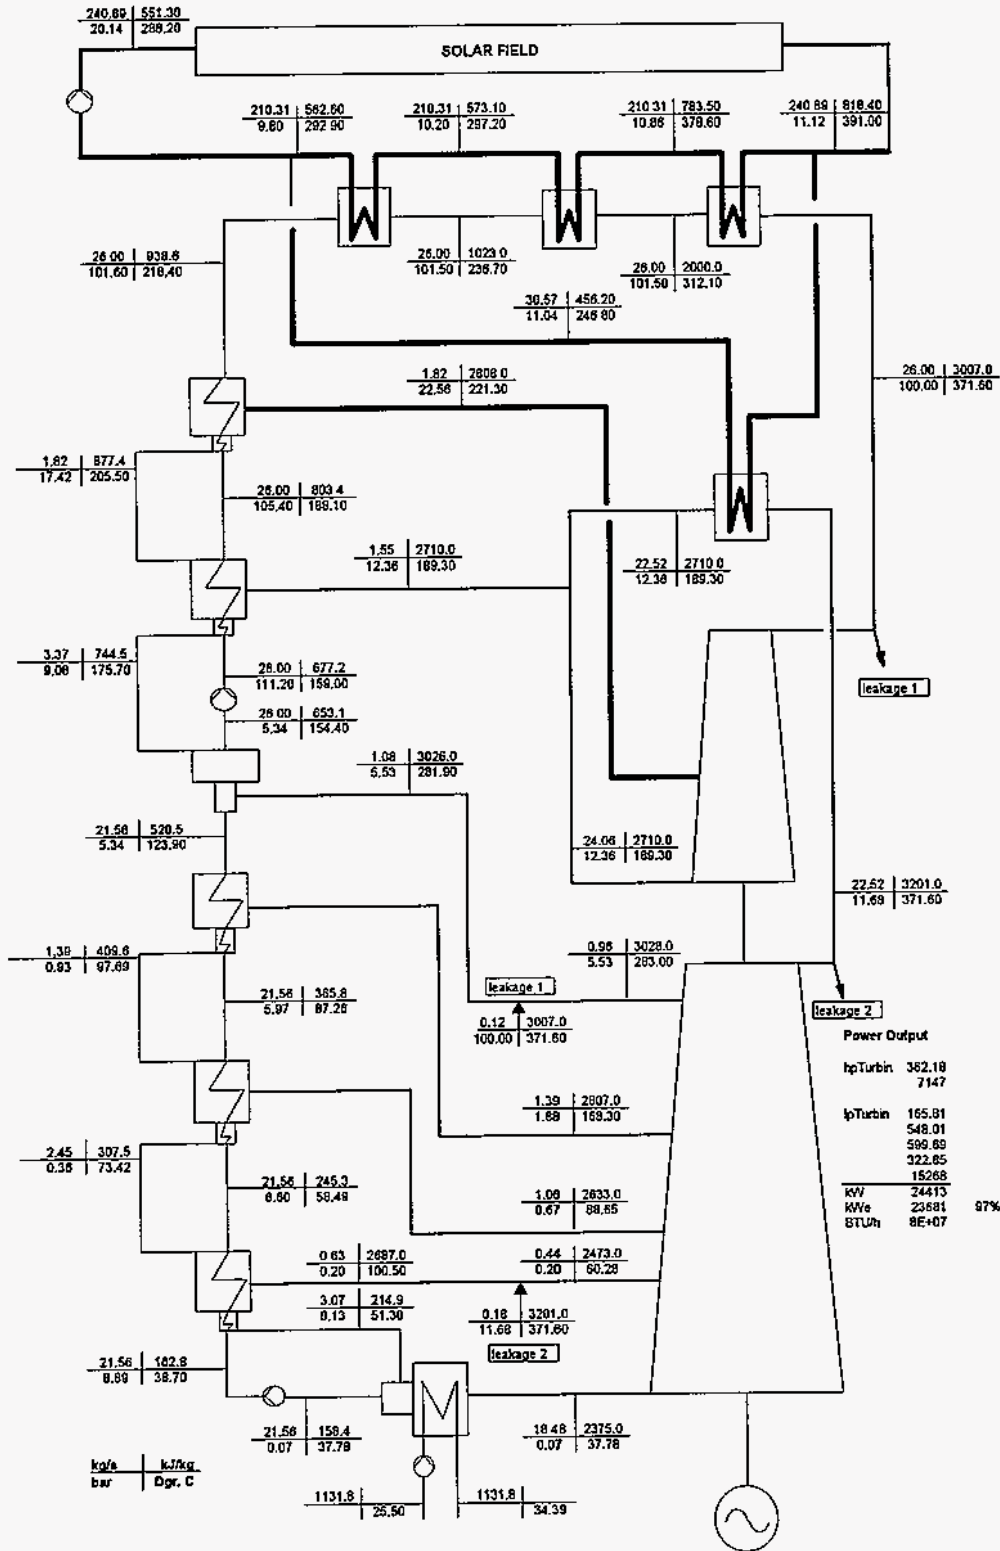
| 240.89 | 551.30 |
|---|---|
| 20.14 | 288.20 |

SOLAR FIELD

| 210.31 | 562.60 |
|---|---|
| 9.80 | 292.90 |

| 210.31 | 573.10 |
|---|---|
| 10.20 | 297.20 |

| 210.31 | 783.50 |
|---|---|
| 10.86 | 379.60 |

| 240.89 | 818.40 |
|---|---|
| 11.12 | 391.00 |

| 26.00 | 938.6 |
|---|---|
| 101.60 | 218.40 |

| 26.00 | 1023.0 |
|---|---|
| 101.50 | 236.70 |

| 26.00 | 2000.0 |
|---|---|
| 101.50 | 312.10 |

| 30.57 | 456.20 |
|---|---|
| 11.04 | 246.80 |

| 1.82 | 2808.0 |
|---|---|
| 22.56 | 221.30 |

| 26.00 | 3007.0 |
|---|---|
| 100.00 | 371.60 |

| 1.82 | 877.4 |
|---|---|
| 17.42 | 205.50 |

| 26.00 | 803.4 |
|---|---|
| 105.40 | 189.10 |

| 1.55 | 2710.0 |
|---|---|
| 12.36 | 189.30 |

| 22.52 | 2710.0 |
|---|---|
| 12.36 | 189.30 |

| 3.37 | 744.5 |
|---|---|
| 9.06 | 175.70 |

| 26.00 | 677.2 |
|---|---|
| 111.20 | 159.00 |

| 26.00 | 653.1 |
|---|---|
| 5.34 | 154.40 |

leakage 1

| 1.08 | 3026.0 |
|---|---|
| 5.53 | 281.90 |

| 21.56 | 520.5 |
|---|---|
| 5.34 | 123.90 |

| 24.06 | 2710.0 |
|---|---|
| 12.36 | 189.30 |

| 22.52 | 3201.0 |
|---|---|
| 11.69 | 371.60 |

| 1.39 | 409.6 |
|---|---|
| 0.93 | 97.69 |

| 0.96 | 3028.0 |
|---|---|
| 5.53 | 283.00 |

leakage 1

| 21.56 | 365.8 |
|---|---|
| 5.97 | 87.26 |

| 0.12 | 3007.0 |
|---|---|
| 100.00 | 371.60 |

leakage 2

Power Output

| hpTurbin | 362.18 |
|---|---|
| | 7147 |
| lpTurbin | 165.81 |
| | 548.01 |
| | 599.69 |
| | 322.85 |
| | 15268 |
| kW | 24413 |
| kWe | 23681 | 97% |
| BTU/h | 8E+07 |

| 1.39 | 2807.0 |
|---|---|
| 1.68 | 159.30 |

| 2.45 | 307.5 |
|---|---|
| 0.36 | 73.42 |

| 21.56 | 245.3 |
|---|---|
| 6.60 | 58.49 |

| 1.06 | 2633.0 |
|---|---|
| 0.67 | 88.65 |

| 0.63 | 2687.0 |
|---|---|
| 0.20 | 100.50 |

| 0.44 | 2473.0 |
|---|---|
| 0.20 | 60.28 |

| 3.07 | 214.9 |
|---|---|
| 8.13 | 51.30 |

| 0.18 | 3201.0 |
|---|---|
| 11.68 | 371.60 |

leakage 2

| 21.56 | 162.8 |
|---|---|
| 8.89 | 38.70 |

| 21.56 | 158.4 |
|---|---|
| 0.07 | 37.78 |

| 18.48 | 2375.0 |
|---|---|
| 0.07 | 37.78 |

| kg/s | kJ/kg |
|---|---|
| bar | Dgr. C |

| 1131.8 | |
|---|---|
| | 25.50 |

| 1131.8 | |
|---|---|
| | 34.39 |